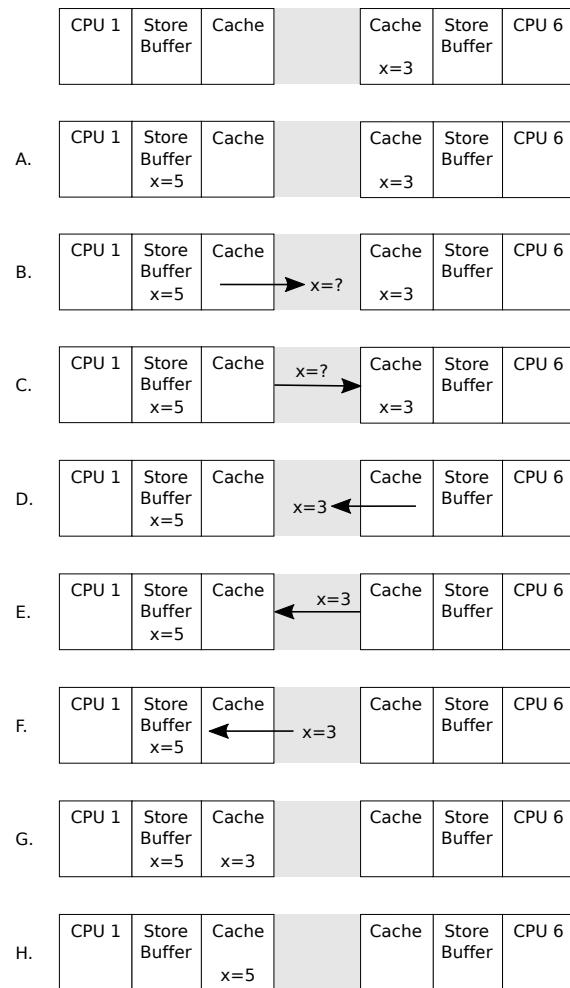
CPU 1 Store Buffer Cache Cache x=3 Store Buffer CPU 6

A. CPU 1 Store Buffer x=5 Cache Cache x=3 Store Buffer CPU 6

B. CPU 1 Store Buffer x=5 Cache x=? Cache x=3 Store Buffer CPU 6

C. CPU 1 Store Buffer x=5 Cache x=? Cache x=3 Store Buffer CPU 6

D. CPU 1 Store Buffer x=5 Cache x=3 Cache Store Buffer CPU 6

E. CPU 1 Store Buffer x=5 Cache x=3 Cache Store Buffer CPU 6

F. CPU 1 Store Buffer x=5 Cache x=3 Cache Store Buffer CPU 6

G. CPU 1 Store Buffer x=5 Cache x=3 Cache Store Buffer CPU 6

H. CPU 1 Store Buffer Cache x=5 Cache Store Buffer CPU 6